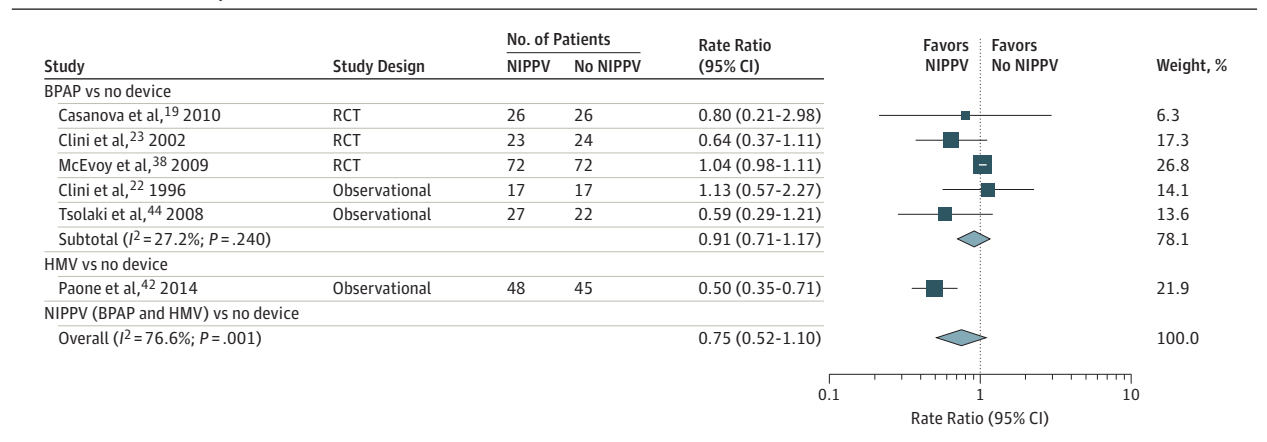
| Study | Study Design | No. of Patients NIPPV | No. of Patients No NIPPV | Rate Ratio (95% CI) | Favors NIPPV | Favors No NIPPV | Weight, % |
|---|---|---|---|---|---|---|---|
| BPAP vs no device | | | | | | | |
| Casanova et al,$^{19}$ 2010 | RCT | 26 | 26 | 0.80 (0.21-2.98) | | | 6.3 |
| Clini et al,$^{23}$ 2002 | RCT | 23 | 24 | 0.64 (0.37-1.11) | | | 17.3 |
| McEvoy et al,$^{38}$ 2009 | RCT | 72 | 72 | 1.04 (0.98-1.11) | | | 26.8 |
| Clini et al,$^{22}$ 1996 | Observational | 17 | 17 | 1.13 (0.57-2.27) | | | 14.1 |
| Tsolaki et al,$^{44}$ 2008 | Observational | 27 | 22 | 0.59 (0.29-1.21) | | | 13.6 |
| Subtotal ($I^2$ = 27.2%; $P$ = .240) | | | | 0.91 (0.71-1.17) | | | 78.1 |
| HMV vs no device | | | | | | | |
| Paone et al,$^{42}$ 2014 | Observational | 48 | 45 | 0.50 (0.35-0.71) | | | 21.9 |
| NIPPV (BPAP and HMV) vs no device | | | | | | | |
| Overall ($I^2$ = 76.6%; $P$ = .001) | | | | 0.75 (0.52-1.10) | | | 100.0 |

0.1
1
10
Rate Ratio (95% CI)